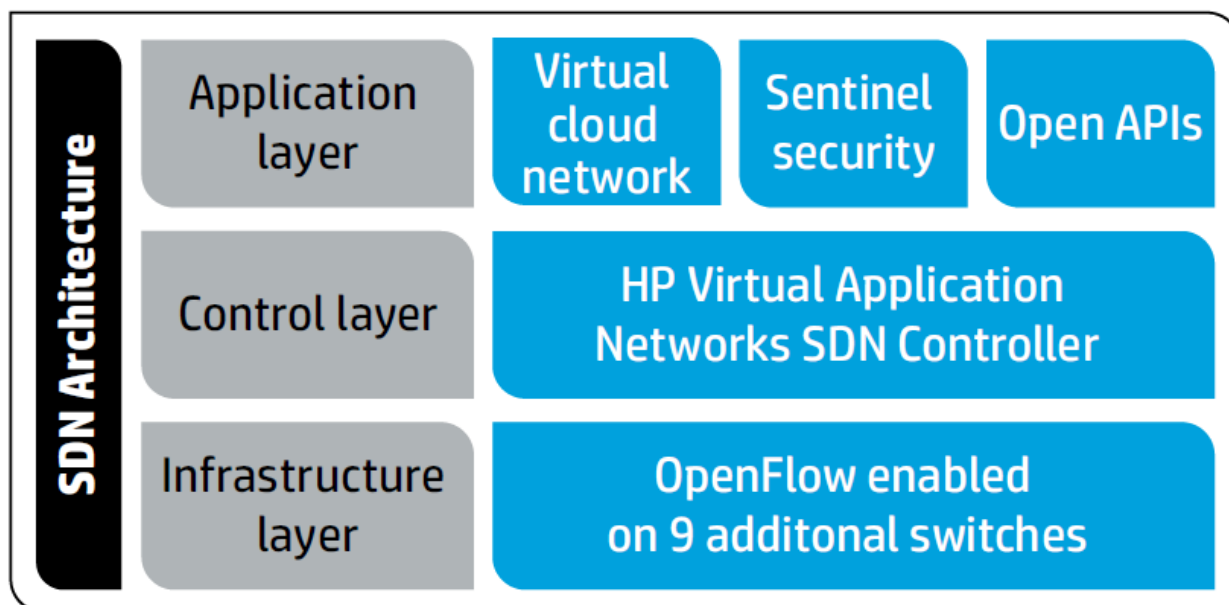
SDN Architecture

Application layer

Virtual cloud network

Sentinel security

Open APIs

Control layer

HP Virtual Application Networks SDN Controller

Infrastructure layer

OpenFlow enabled on 9 additonal switches